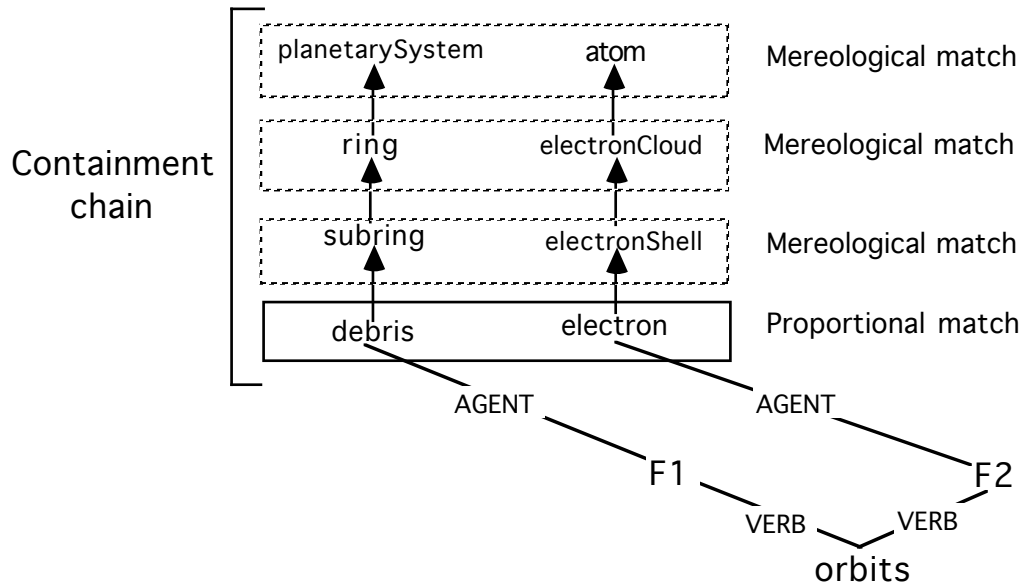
Containment chain

planetarySystem atom Mereological match

ring electronCloud Mereological match

subring electronShell Mereological match

debris electron Proportional match

AGENT AGENT

F1 F2

VERB VERB

orbits